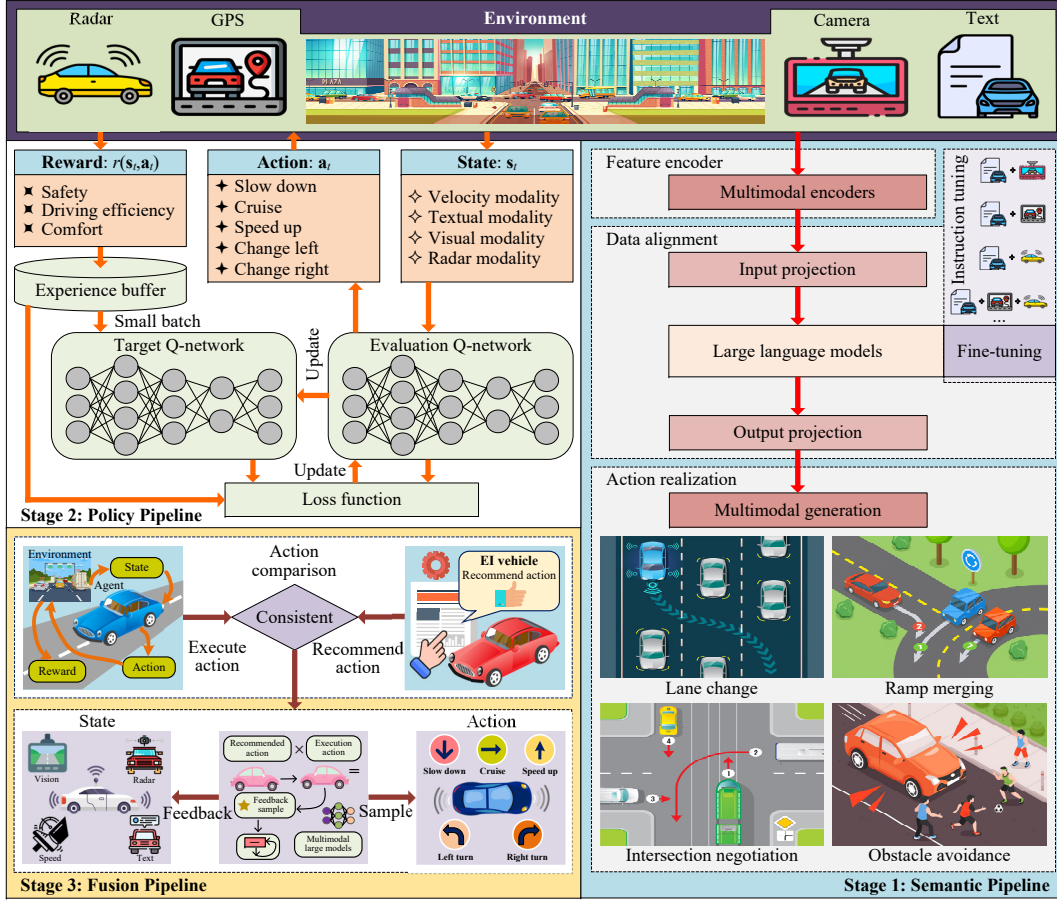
Radar GPS Environment Camera Text

Reward: $r(\mathbf{s}_t, \mathbf{a}_t)$
⌘ Safety
⌘ Driving efficiency
⌘ Comfort

Action: $\mathbf{a}_t$
✦ Slow down
✦ Cruise
✦ Speed up
✦ Change left
✦ Change right

State: $\mathbf{s}_t$
✧ Velocity modality
✧ Textual modality
✧ Visual modality
✧ Radar modality

Experience buffer
Small batch
Target Q-network
Update
Evaluation Q-network
Update
Loss function
Stage 2: Policy Pipeline

Feature encoder
Multimodal encoders
Instruction tuning
Data alignment
Input projection
...
Large language models
Fine-tuning
Output projection
Action realization
Multimodal generation
Lane change
Ramp merging
Intersection negotiation
Obstacle avoidance
Stage 1: Semantic Pipeline

Environment
State
Agent
Reward
Action
Action comparison
Consistent
Execute action
Recommend action
EI vehicle
Recommend action

State
Vision
Radar
Speed
Text
Feedback
Recommended action
×
Execution action
=
Feedback sample
Multimodal large models
Sample
Action
Slow down
Cruise
Speed up
Left turn
Right turn
Stage 3: Fusion Pipeline